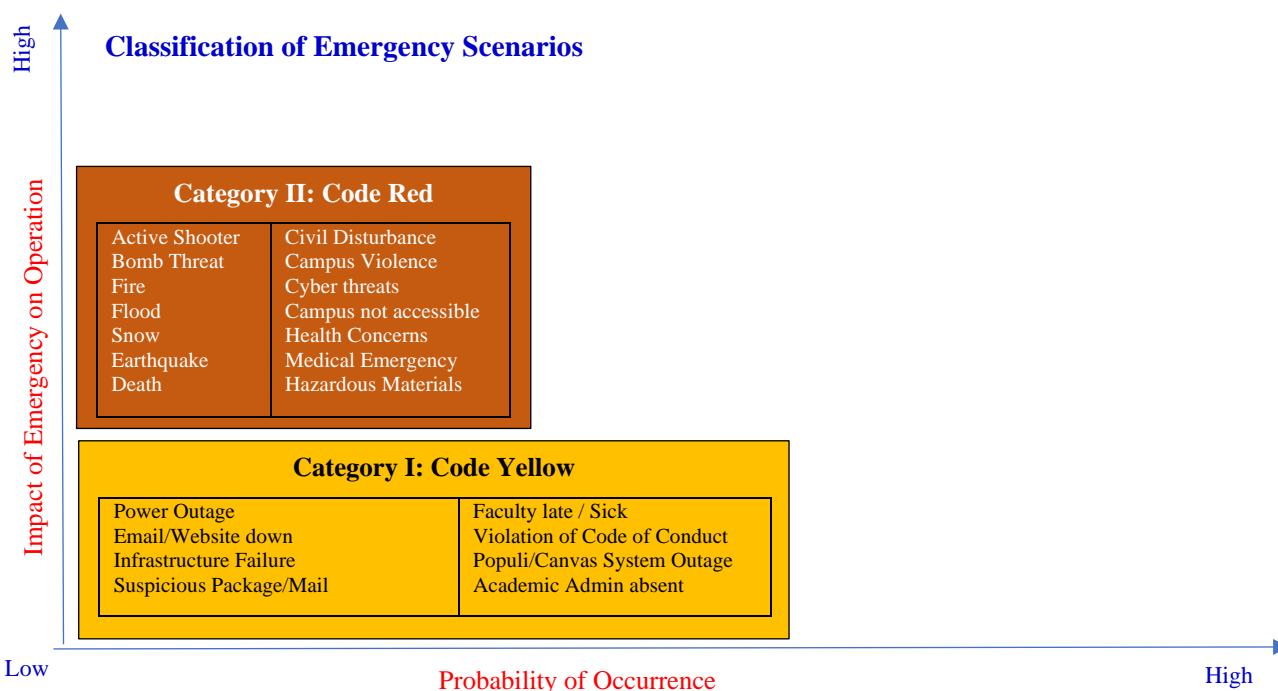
High

Classification of Emergency Scenarios

Impact of Emergency on Operation

Category II: Code Red

| Active Shooter | Civil Disturbance |
|---|---|
| Bomb Threat | Campus Violence |
| Fire | Cyber threats |
| Flood | Campus not accessible |
| Snow | Health Concerns |
| Earthquake | Medical Emergency |
| Death | Hazardous Materials |

Category I: Code Yellow

| Power Outage | Faculty late / Sick |
|---|---|
| Email/Website down | Violation of Code of Conduct |
| Infrastructure Failure | Populi/Canvas System Outage |
| Suspicious Package/Mail | Academic Admin absent |

Low

Probability of Occurrence

High